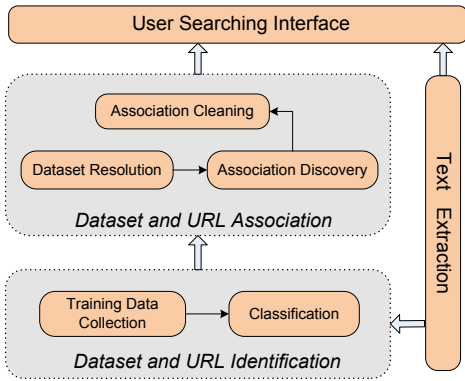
User Searching Interface

Association Cleaning

Dataset Resolution

Association Discovery

Dataset and URL Association

Text Extraction

Training Data Collection

Classification

Dataset and URL Identification